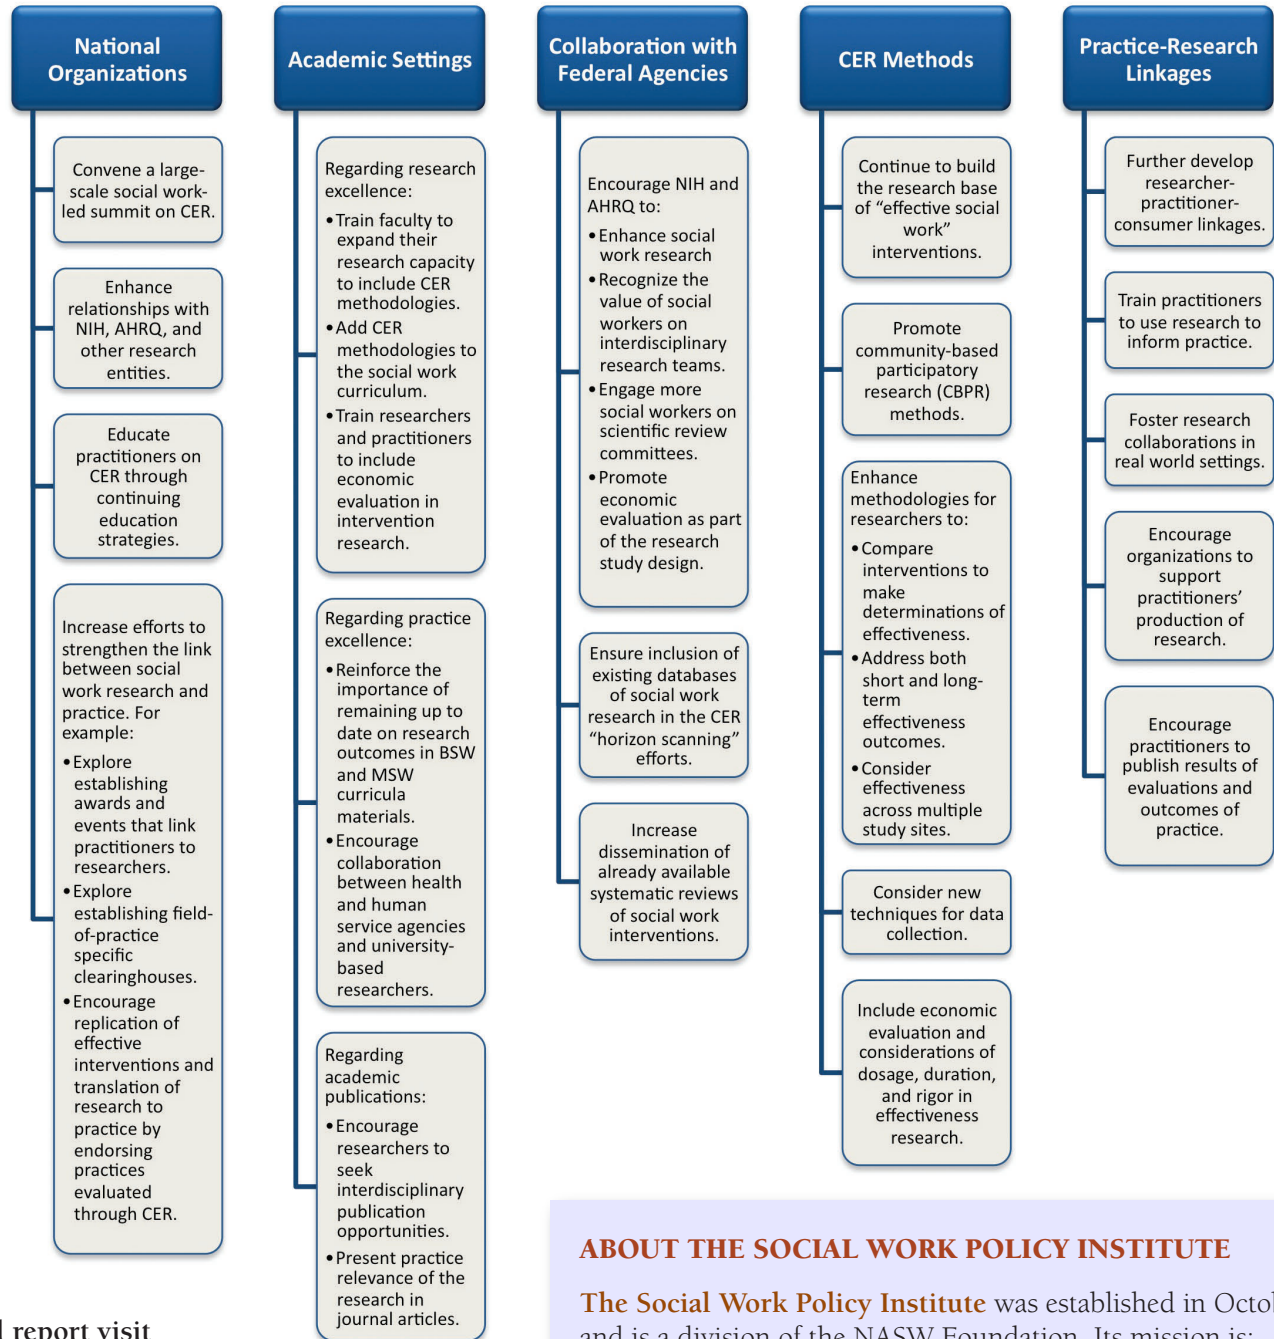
National Organizations

Convene a large-scale social work-led summit on CER.

Enhance relationships with NIH, AHRQ, and other research entities.

Educate practitioners on CER through continuing education strategies.

Increase efforts to strengthen the link between social work research and practice. For example:

• Explore establishing awards and events that link practitioners to researchers.
• Explore establishing field-of-practice specific clearinghouses.
• Encourage replication of effective interventions and translation of research to practice by endorsing practices evaluated through CER.

Academic Settings

Regarding research excellence:

• Train faculty to expand their research capacity to include CER methodologies.
• Add CER methodologies to the social work curriculum.
• Train researchers and practitioners to include economic evaluation in intervention research.

Regarding practice excellence:

• Reinforce the importance of remaining up to date on research outcomes in BSW and MSW curricula materials.
• Encourage collaboration between health and human service agencies and university-based researchers.

Regarding academic publications:

• Encourage researchers to seek interdisciplinary publication opportunities.
• Present practice relevance of the research in journal articles.

Collaboration with Federal Agencies

Encourage NIH and AHRQ to:

• Enhance social work research
• Recognize the value of social workers on interdisciplinary research teams.
• Engage more social workers on scientific review committees.
• Promote economic evaluation as part of the research study design.

Ensure inclusion of existing databases of social work research in the CER “horizon scanning” efforts.

Increase dissemination of already available systematic reviews of social work interventions.

CER Methods

Continue to build the research base of “effective social work” interventions.

Promote community-based participatory research (CBPR) methods.

Enhance methodologies for researchers to:

• Compare interventions to make determinations of effectiveness.
• Address both short and long-term effectiveness outcomes.
• Consider effectiveness across multiple study sites.

Consider new techniques for data collection.

Include economic evaluation and considerations of dosage, duration, and rigor in effectiveness research.

Practice-Research Linkages

Further develop researcher-practitioner-consumer linkages.

Train practitioners to use research to inform practice.

Foster research collaborations in real world settings.

Encourage organizations to support practitioners’ production of research.

Encourage practitioners to publish results of evaluations and outcomes of practice.

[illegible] report visit

ABOUT THE SOCIAL WORK POLICY INSTITUTE

The Social Work Policy Institute was established in Octo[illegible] and is a division of the NASW Foundation. Its mission is: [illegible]